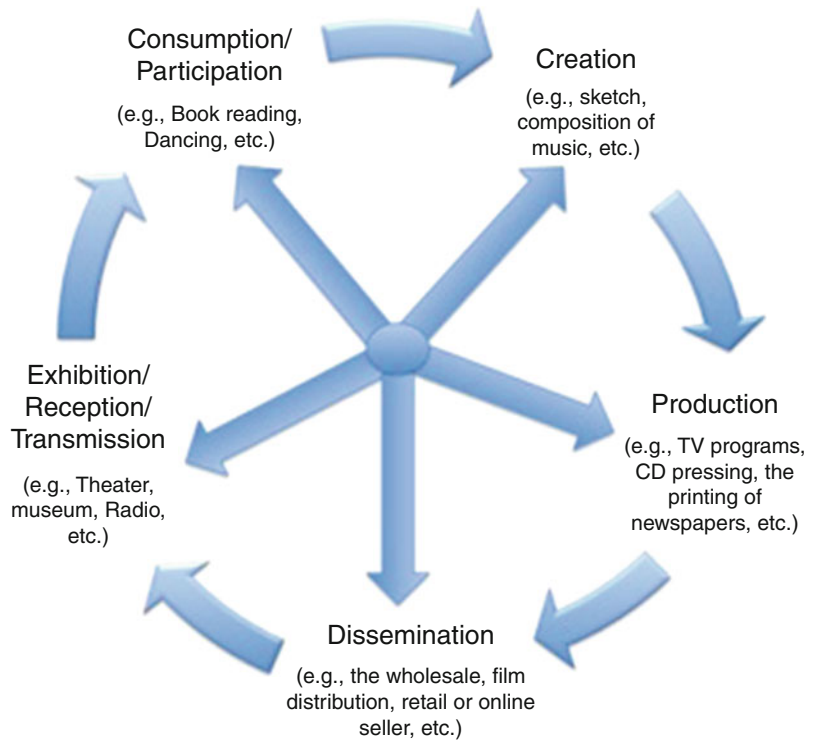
Consumption/
Participation

(e.g., Book reading, Dancing, etc.)

Creation

(e.g., sketch, composition of music, etc.)

Production

(e.g., TV programs, CD pressing, the printing of newspapers, etc.)

Dissemination

(e.g., the wholesale, film distribution, retail or online seller, etc.)

Exhibition/
Reception/
Transmission

(e.g., Theater, museum, Radio, etc.)